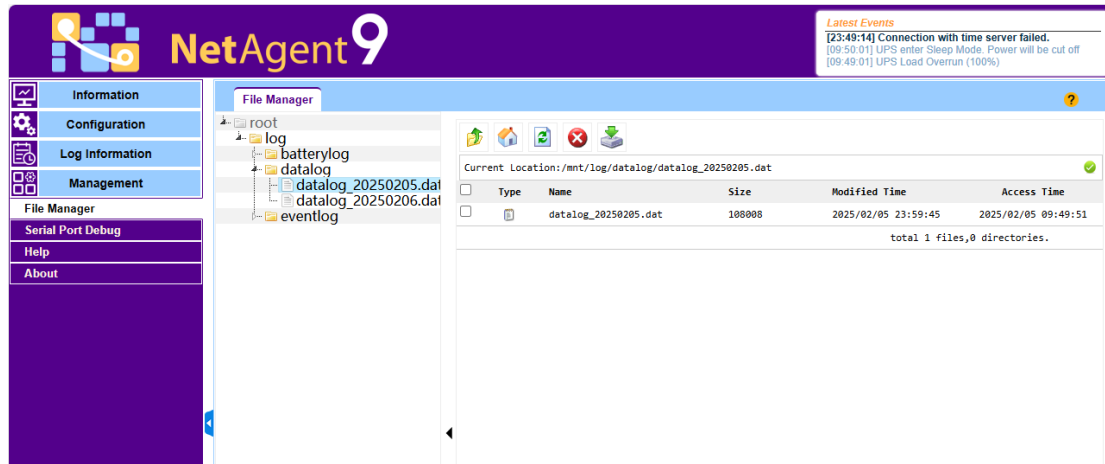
NetAgent9

Latest Events
[23:49:14] Connection with time server failed.
[09:50:01] UPS enter Sleep Mode. Power will be cut off
[09:49:01] UPS Load Overrun (100%)

Information
Configuration
Log Information
Management
File Manager
Serial Port Debug
Help
About

File Manager

?

root
log
batterylog
datalog
datalog_20250205.dat
datalog_20250206.dat
eventlog

Current Location:/mnt/log/datalog/datalog_20250205.dat

| | Type | Name | Size | Modified Time | Access Time |
|---|---|---|---|---|---|
| | | datalog_20250205.dat | 108008 | 2025/02/05 23:59:45 | 2025/02/05 09:49:51 |

total 1 files,0 directories.